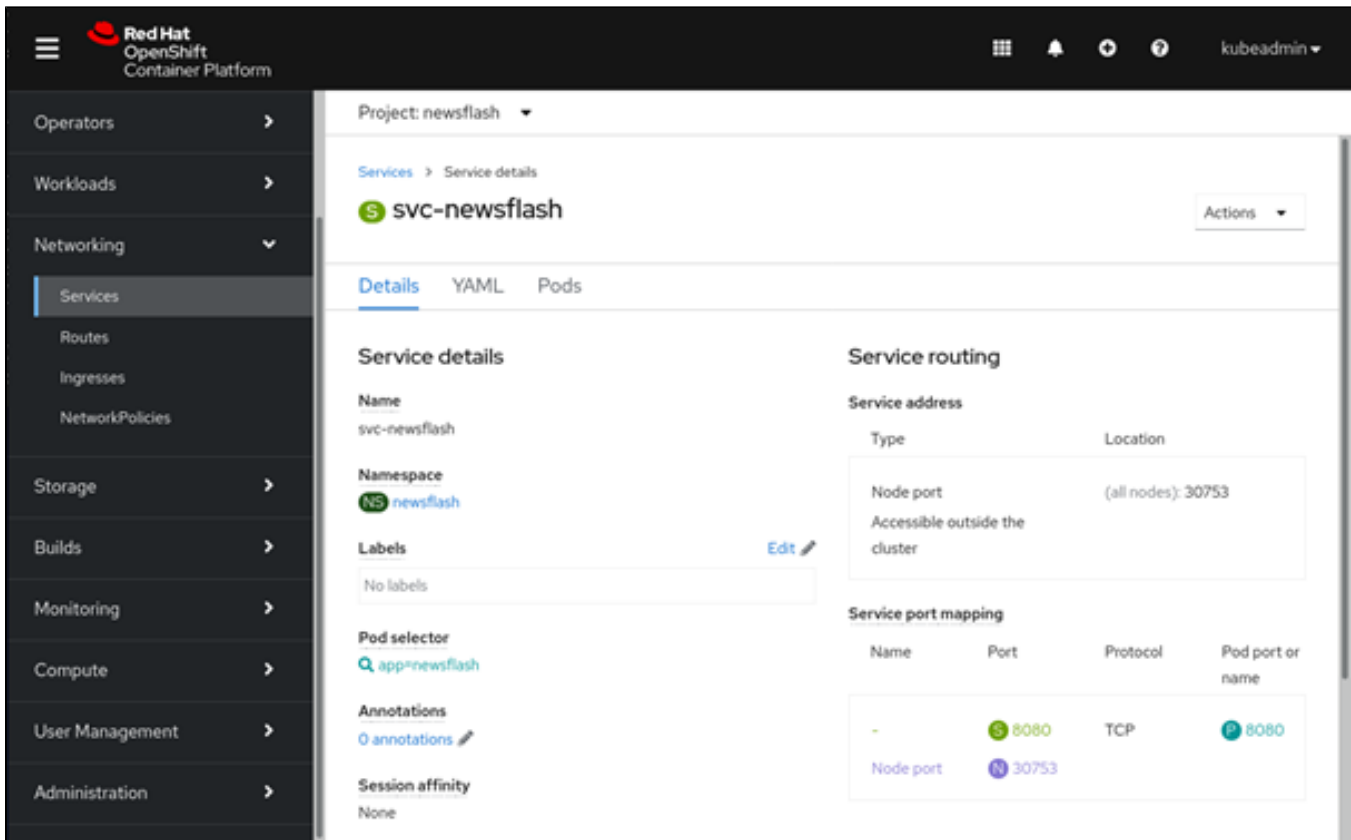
Red Hat
OpenShift
Container Platform

kubeadmin

Operators

Workloads

Networking

Services

Routes

Ingresses

NetworkPolicies

Storage

Builds

Monitoring

Compute

User Management

Administration

Project: newsflash

Services > Service details

S svc-newsflash

Actions

Details YAML Pods

Service details

Name
svc-newsflash

Namespace
NS newsflash

Labels
Edit
No labels

Pod selector
app=newsflash

Annotations
0 annotations

Session affinity
None

Service routing

Service address

| Type | Location |
|---|---|
| Node port Accessible outside the cluster | (all nodes): 30753 |

Service port mapping

| Name | Port | Protocol | Pod port or name |
|---|---|---|---|
| - | S 8080 | TCP | P 8080 |
| Node port | N 30753 | | |